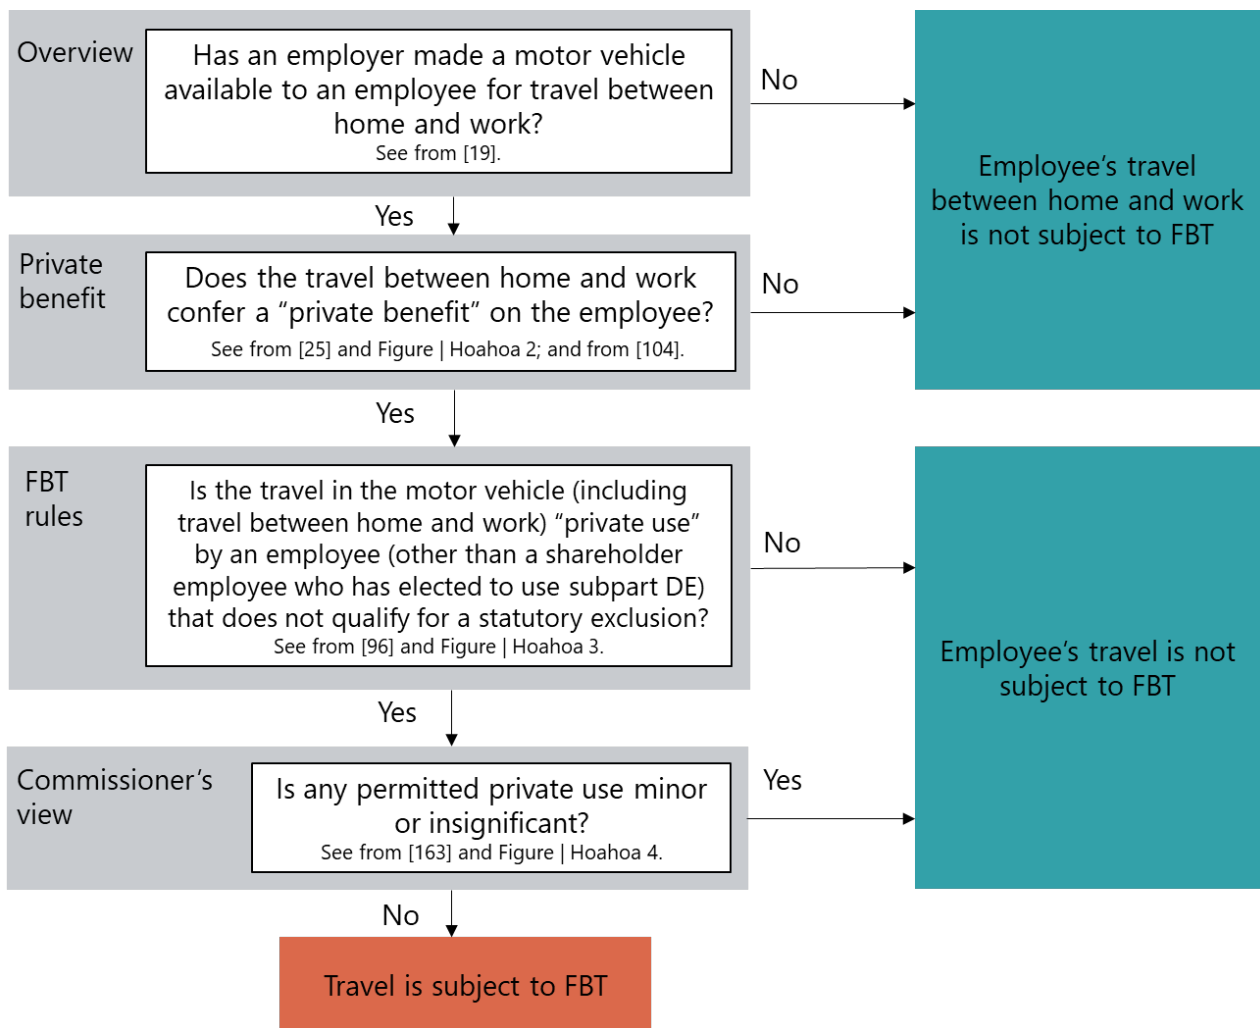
Overview

Has an employer made a motor vehicle available to an employee for travel between home and work?
See from [19].

No

Employee's travel between home and work is not subject to FBT

Yes

Private benefit

Does the travel between home and work confer a "private benefit" on the employee?
See from [25] and Figure | Hoahoa 2; and from [104].

No

Yes

FBT rules

Is the travel in the motor vehicle (including travel between home and work) "private use" by an employee (other than a shareholder employee who has elected to use subpart DE) that does not qualify for a statutory exclusion?
See from [96] and Figure | Hoahoa 3.

No

Employee's travel is not subject to FBT

Yes

Commissioner's view

Is any permitted private use minor or insignificant?
See from [163] and Figure | Hoahoa 4.

Yes

No

Travel is subject to FBT